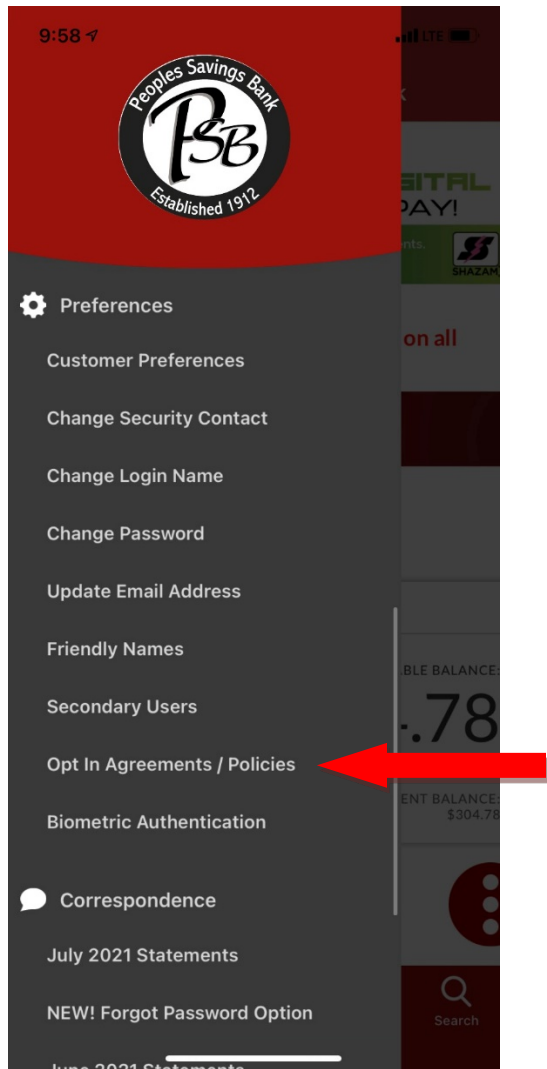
9:58

LTE

Peoples Savings Bank
PSB
Established 1912

GITAL
PAY!
nts.
SHAZAM

Preferences

Customer Preferences

Change Security Contact

Change Login Name

Change Password

Update Email Address

Friendly Names

Secondary Users

Opt In Agreements / Policies

Biometric Authentication

on all

BLE BALANCE
.78
ENT BALANCE
$304.78

Correspondence

July 2021 Statements

NEW! Forgot Password Option

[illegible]

Search